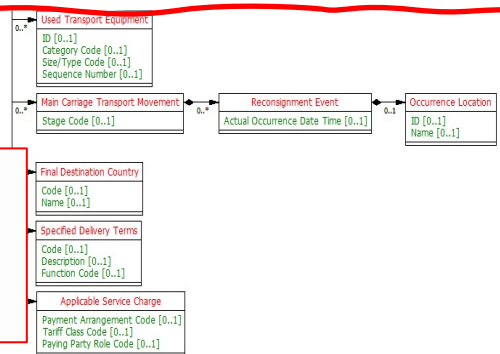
0..*

Used Transport Equipment

ID [0..1]
Category Code [0..1]
Size/Type Code [0..1]
Sequence Number [0..1]

0..*

Main Carriage Transport Movement

Stage Code [0..1]

0..*

Reconsignment Event

Actual Occurrence Date Time [0..1]

0..1

Occurrence Location

ID [0..1]
Name [0..1]

Final Destination Country

Code [0..1]
Name [0..1]

Specified Delivery Terms

Code [0..1]
Description [0..1]
Function Code [0..1]

Applicable Service Charge

Payment Arrangement Code [0..1]
Tariff Class Code [0..1]
Paying Party Role Code [0..1]